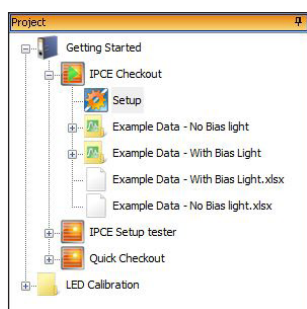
Project

Getting Started

IPCE Checkout

Setup

Example Data - No Bias light

Example Data - With Bias Light

Example Data - With Bias Light.xlsx

Example Data - No Bias light.xlsx

IPCE Setup tester

Quick Checkout

LED Calibration